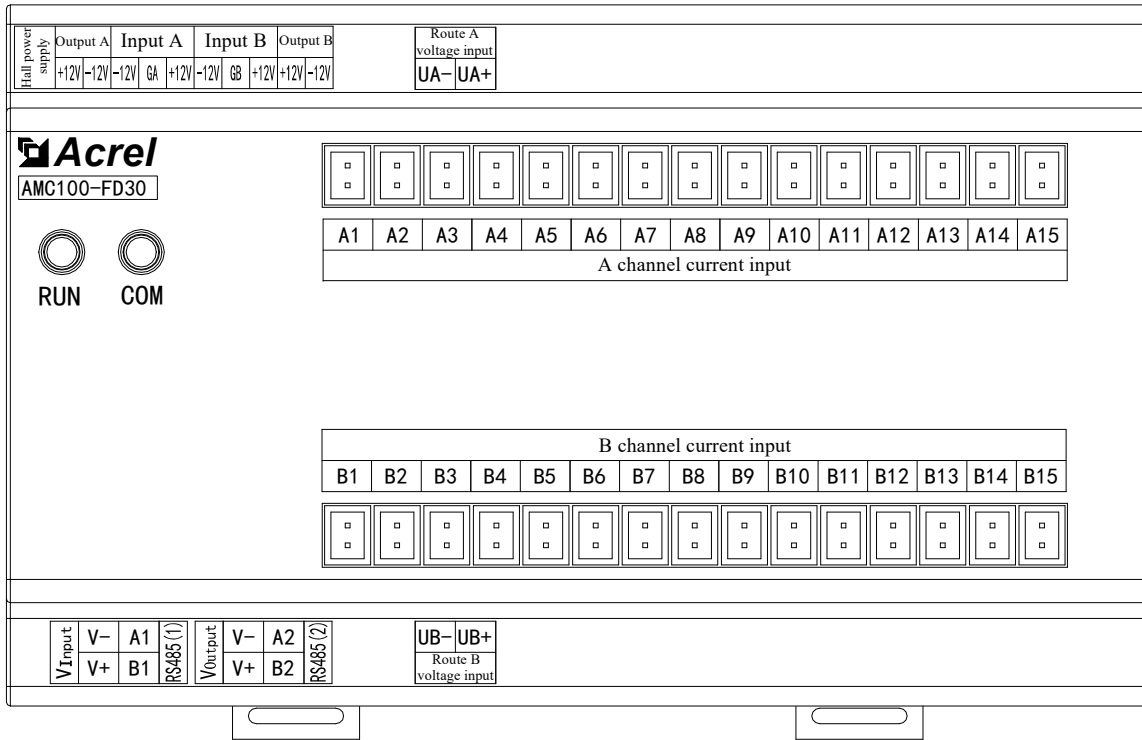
Hall power supply

| Output A | | Input A | | | Input B | | | Output B | |
|---|---|---|---|---|---|---|---|---|---|
| +12V | -12V | -12V | GA | +12V | -12V | GB | +12V | +12V | -12V |

Route A voltage input

| UA- | UA+ |
|---|---|

Acrel
AMC100-FD30

RUN COM

| A1 | A2 | A3 | A4 | A5 | A6 | A7 | A8 | A9 | A10 | A11 | A12 | A13 | A14 | A15 |
|---|---|---|---|---|---|---|---|---|---|---|---|---|---|---|

A channel current input

B channel current input

| B1 | B2 | B3 | B4 | B5 | B6 | B7 | B8 | B9 | B10 | B11 | B12 | B13 | B14 | B15 |
|---|---|---|---|---|---|---|---|---|---|---|---|---|---|---|

VInput

| V- | A1 |
|---|---|
| V+ | B1 |

RS485(1)

VOutput

| V- | A2 |
|---|---|
| V+ | B2 |

RS485(2)

| UB- | UB+ |
|---|---|

Route B voltage input